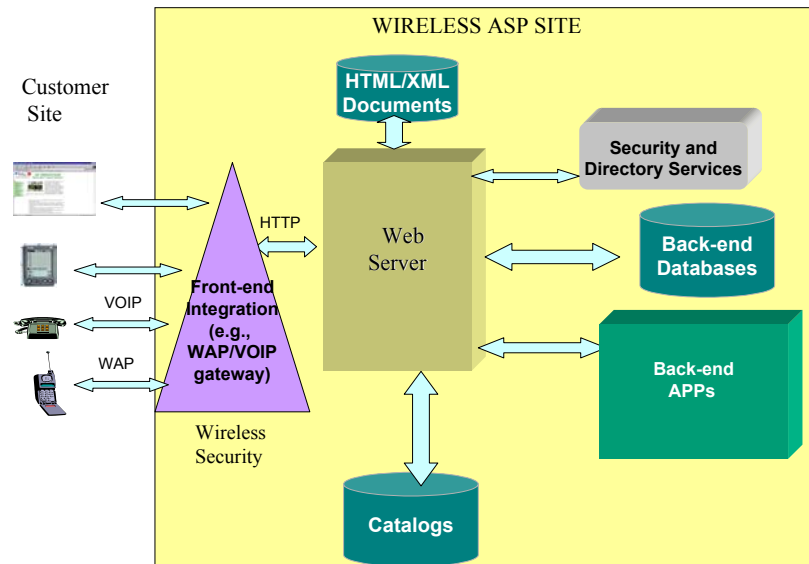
WIRELESS ASP SITE

Customer Site

HTML/XML Documents

Security and Directory Services

HTTP

Web Server

Back-end Databases

VOIP

Front-end Integration (e.g., WAP/VOIP gateway)

WAP

Back-end APPs

Wireless Security

Catalogs